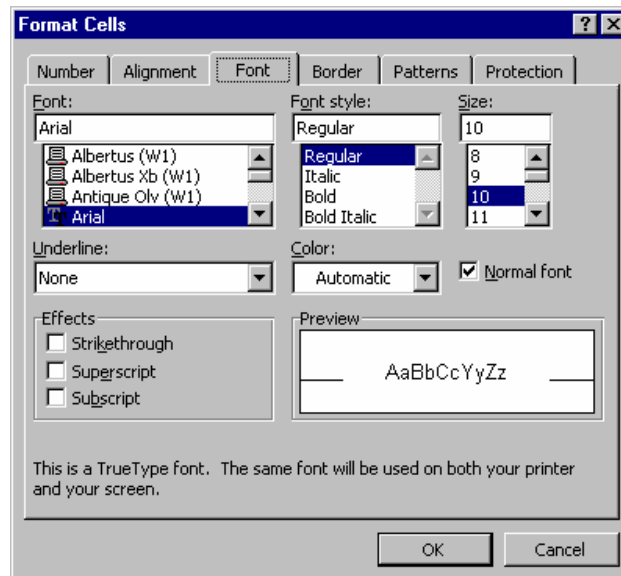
Format Cells

?

Number | Alignment | Font | Border | Patterns | Protection

Font:
Arial
Albertus (W1)
Albertus Xb (W1)
Antique Olv (W1)
Arial

Font style:
Regular
Regular
Italic
Bold
Bold Italic

Size:
10
8
9
10
11

Underline:
None

Color:
Automatic

Normal font

Effects
Strikethrough
Superscript
Subscript

Preview
AaBbCcYyZz

This is a TrueType font. The same font will be used on both your printer and your screen.

OK
Cancel